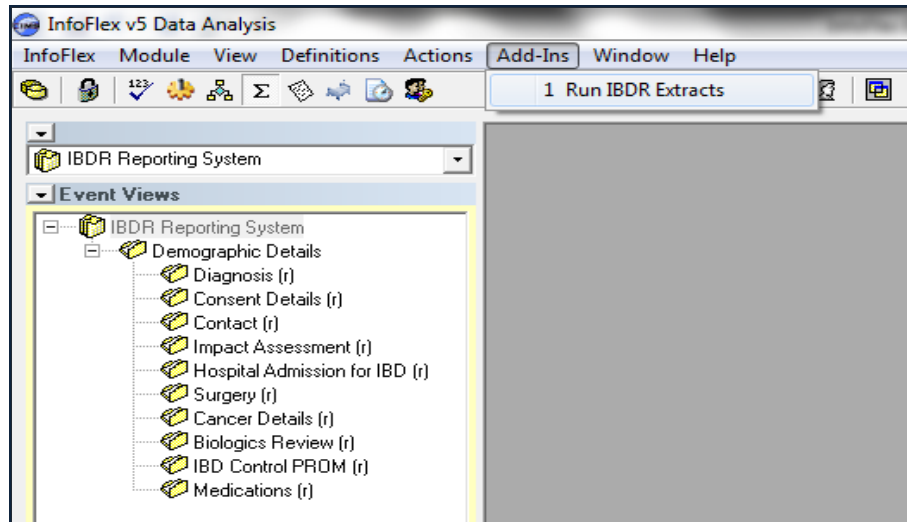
InfoFlex v5 Data Analysis

InfoFlex Module View Definitions Actions Add-Ins Window Help

1 Run IBDR Extracts

IBDR Reporting System

Event Views

IBDR Reporting System
Demographic Details
Diagnosis (r)
Consent Details (r)
Contact (r)
Impact Assessment (r)
Hospital Admission for IBD (r)
Surgery (r)
Cancer Details (r)
Biologics Review (r)
IBD Control PROM (r)
Medications (r)